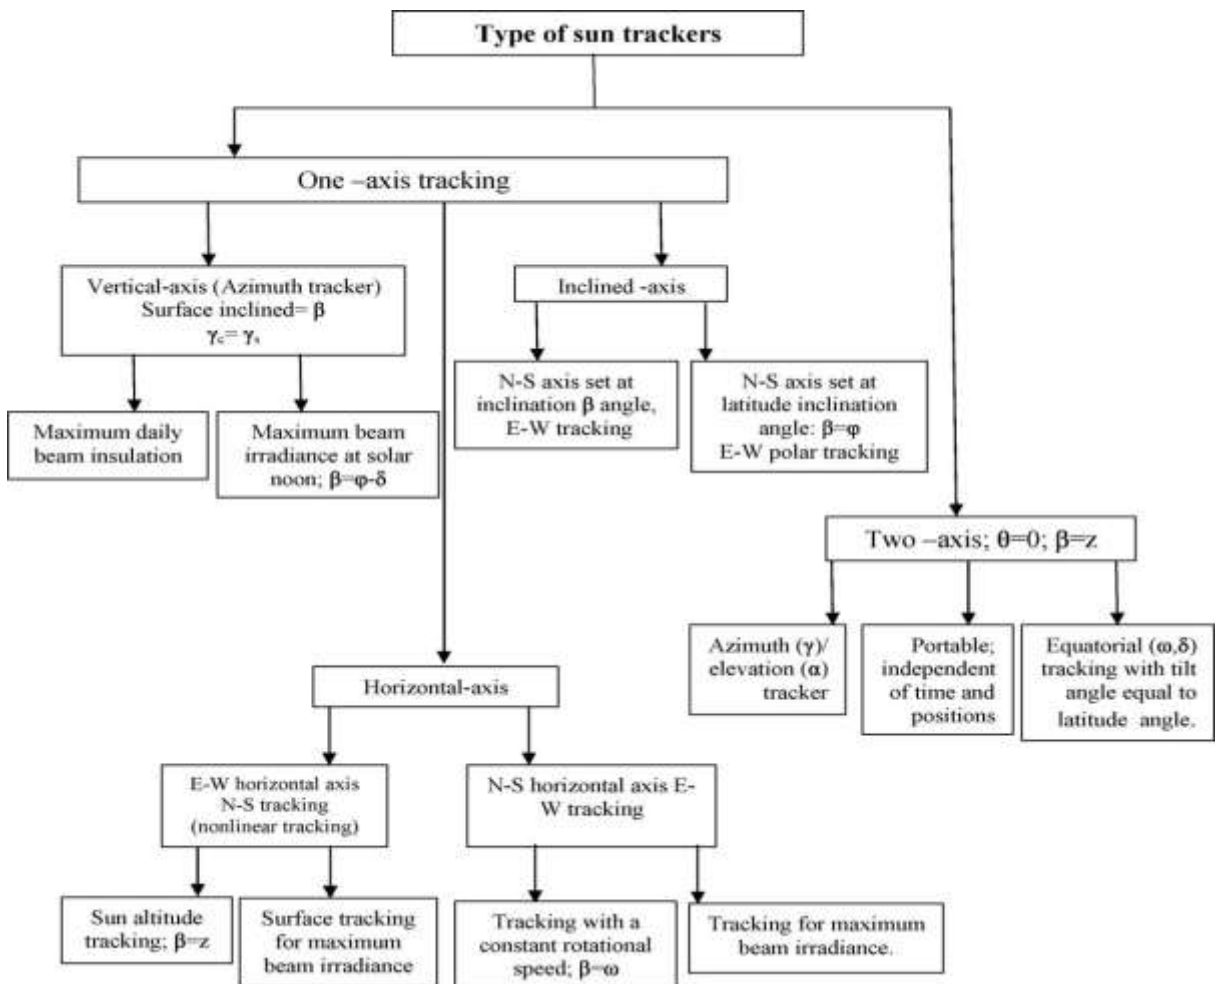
Type of sun trackers

One –axis tracking

Vertical-axis (Azimuth tracker) Surface inclined= β $\gamma_c = \gamma_s$

Inclined -axis

Maximum daily beam insulation

Maximum beam irradiance at solar noon; β=φ-δ

N-S axis set at inclination β angle, E-W tracking

N-S axis set at latitude inclination angle: β=φ E-W polar tracking

Two –axis; θ=0; β=z

Azimuth (γ)/ elevation (α) tracker

Portable; independent of time and positions

Equatorial (ω,δ) tracking with tilt angle equal to latitude angle.

Horizontal-axis

E-W horizontal axis N-S tracking (nonlinear tracking)

N-S horizontal axis E-W tracking

Sun altitude tracking; β=z

Surface tracking for maximum beam irradiance

Tracking with a constant rotational speed; β=ω

Tracking for maximum beam irradiance.